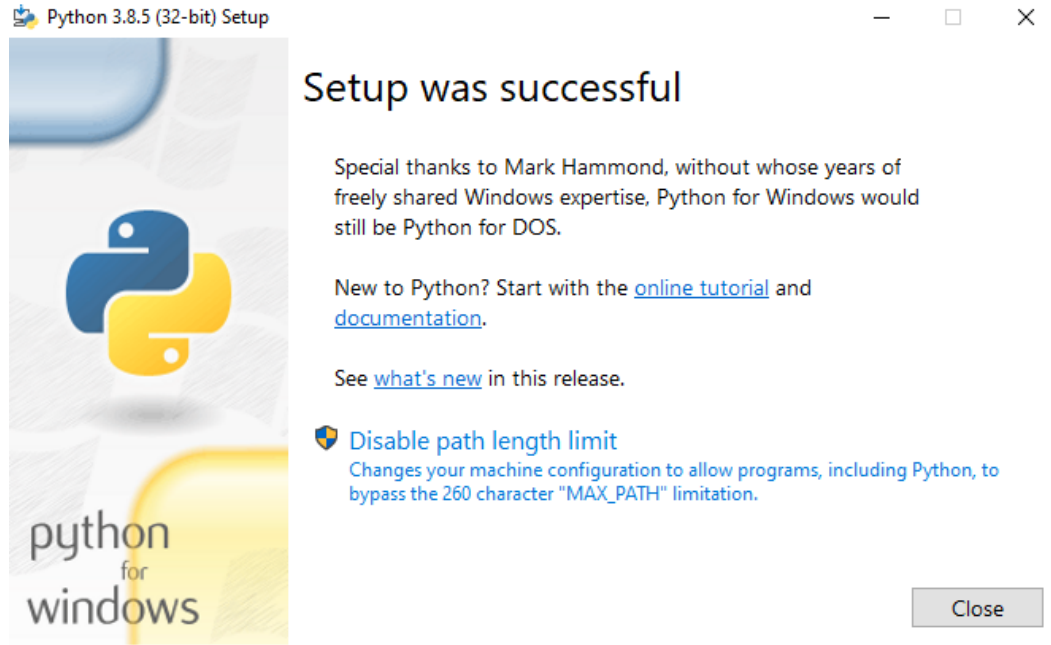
Python 3.8.5 (32-bit) Setup

Setup was successful

Special thanks to Mark Hammond, without whose years of freely shared Windows expertise, Python for Windows would still be Python for DOS.

New to Python? Start with the online tutorial and documentation.

See what's new in this release.

Disable path length limit
Changes your machine configuration to allow programs, including Python, to bypass the 260 character "MAX_PATH" limitation.

python
for
windows

Close